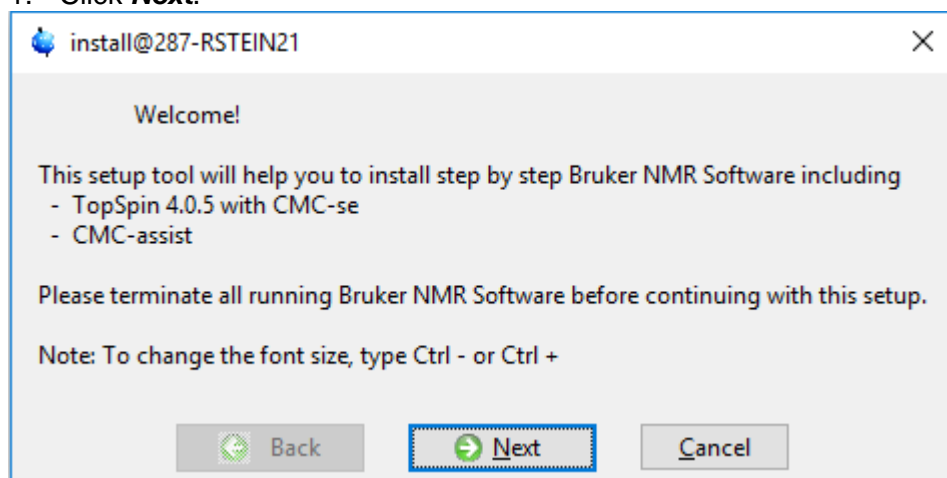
1. Click **Next**.

install@287-RSTEIN21

×

Welcome!

This setup tool will help you to install step by step Bruker NMR Software including
- TopSpin 4.0.5 with CMC-se
- CMC-assist

Please terminate all running Bruker NMR Software before continuing with this setup.

Note: To change the font size, type Ctrl - or Ctrl +

Back

Next

Cancel